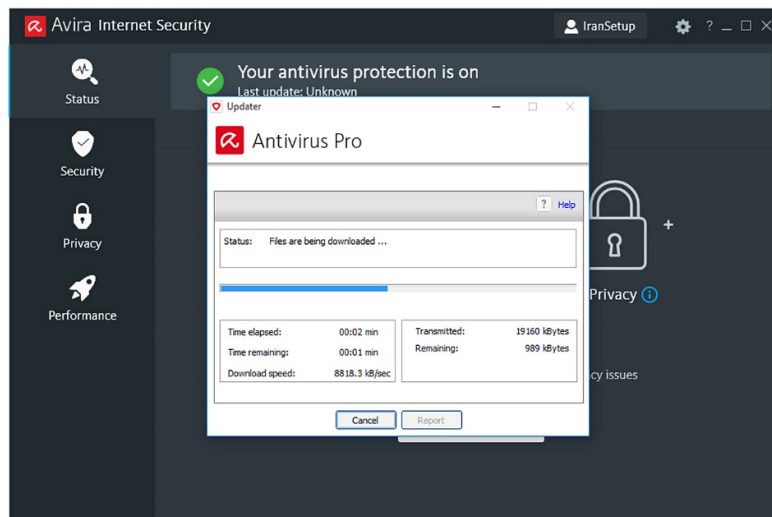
Avira Internet Security

IranSetup

? _ □ ×

Status

Security

Privacy

Performance

Your antivirus protection is on

Last update: Unknown

Updater

Antivirus Pro

? Help

Status: Files are being downloaded ...

| Time elapsed: | 00:02 min |
|---|---|
| Time remaining: | 00:01 min |
| Download speed: | 8818.3 kB/sec |

| Transmitted: | 19160 kBytes |
|---|---|
| Remaining: | 989 kBytes |

Cancel

Report

+

Privacy

cy issues